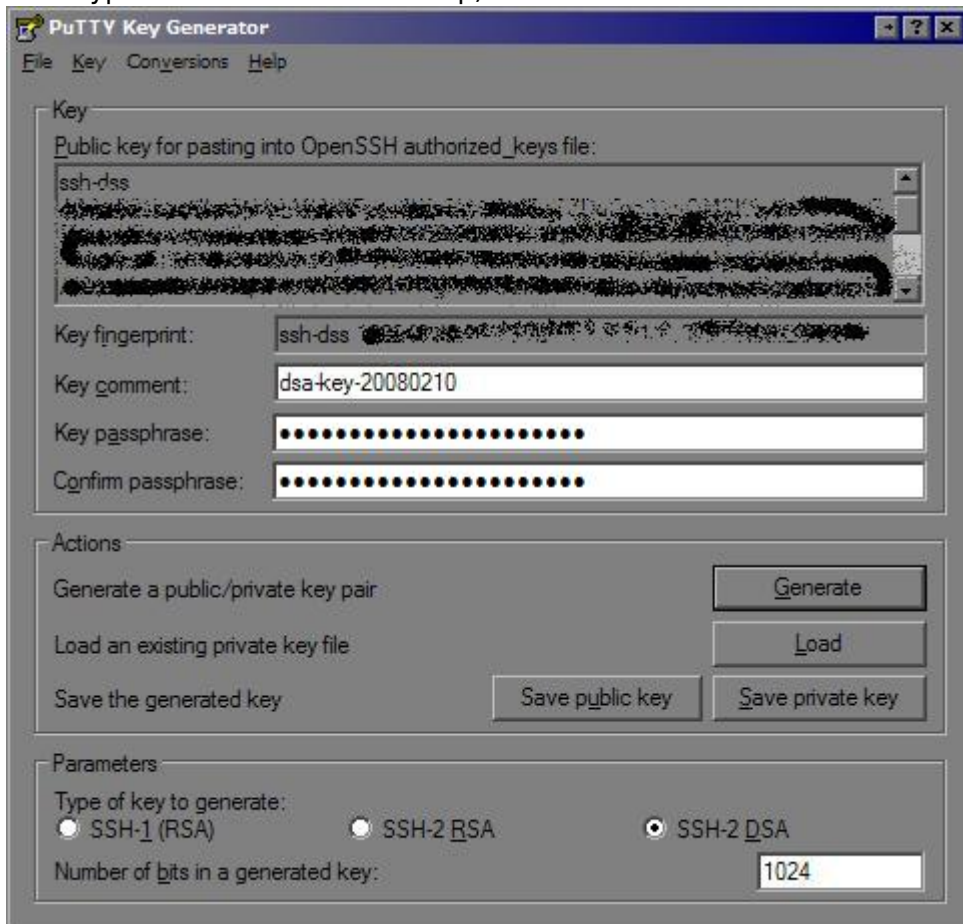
PuTTY Key Generator

File Key Conversions Help

Key

Public key for pasting into OpenSSH authorized_keys file:

ssh-dss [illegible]

Key fingerprint: ssh-dss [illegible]

Key comment: dsa-key-20080210

Key passphrase: ••••••••••••••••••••••••

Confirm passphrase: ••••••••••••••••••••••••

Actions

Generate a public/private key pair

Generate

Load an existing private key file

Load

Save the generated key

Save public key

Save private key

Parameters

Type of key to generate:

SSH-1 (RSA)

SSH-2 RSA

SSH-2 DSA

Number of bits in a generated key: 1024